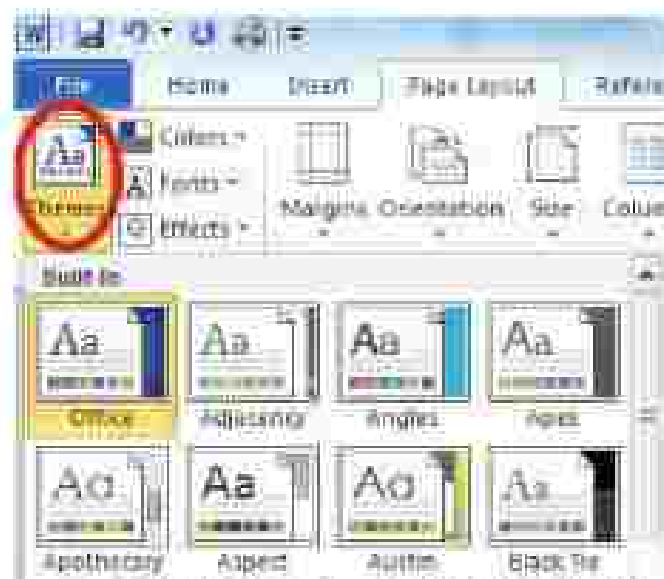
File | Home | Insert | Page Layout | Refere

Aa
Themes

Colors ▾
Fonts ▾
Effects ▾

Margins | Orientation | Size | Colu

Built-In

Aa
Office

Aa
Adjacency

Aa
Angles

Aa
Apex

Aa
Apothecary

Aa
Aspect

Aa
Austin

Aa
Black Tie